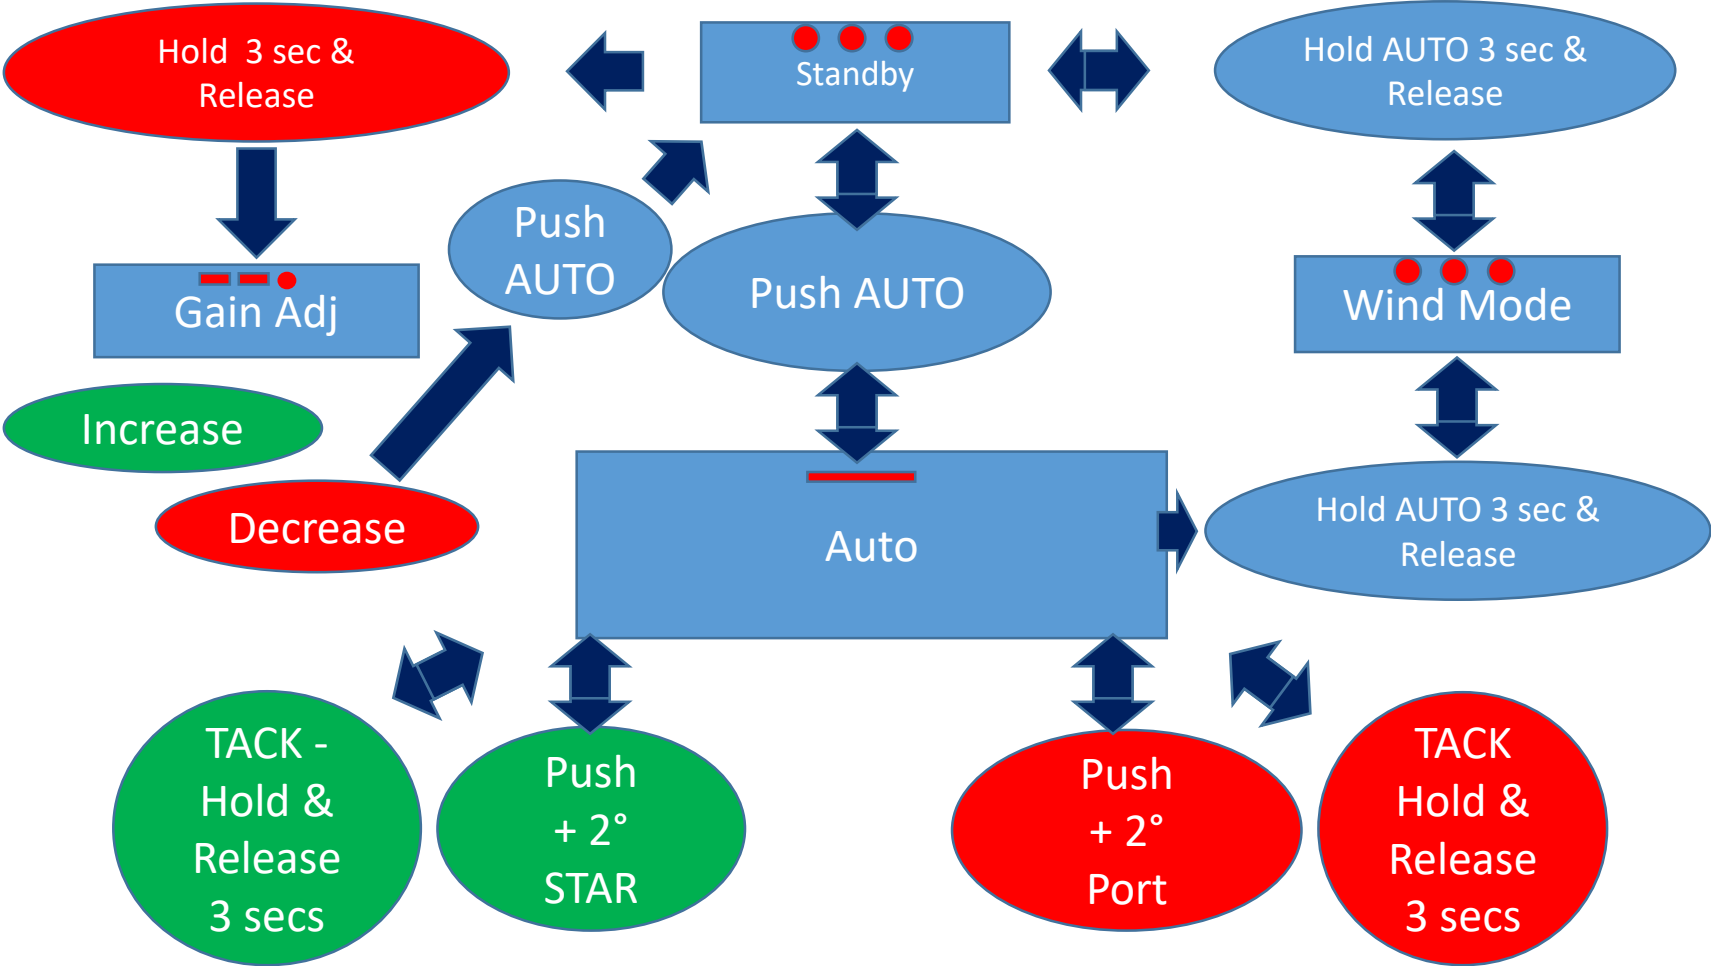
Hold 3 sec & Release

Standby

Hold AUTO 3 sec & Release

Push AUTO

Gain Adj

Push AUTO

Wind Mode

Increase

Decrease

Auto

Hold AUTO 3 sec & Release

TACK - Hold & Release 3 secs

Push + 2° STAR

Push + 2° Port

TACK Hold & Release 3 secs